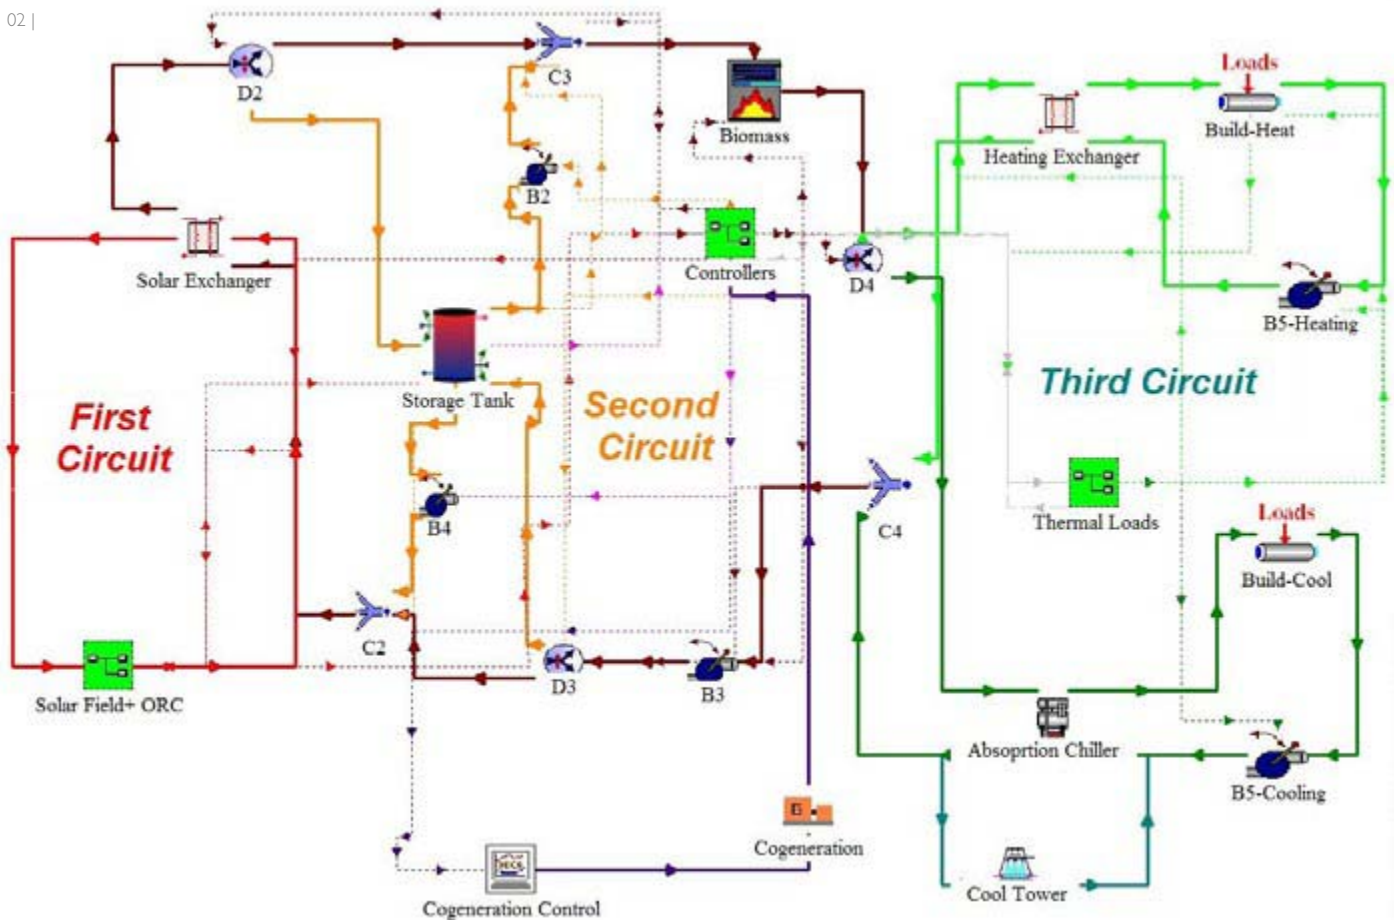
02 |

D2

C3

Biomass

Loads

Build-Heat

Heating Exchanger

B2

Solar Exchanger

Controllers

D4

B5-Heating

Storage Tank

Third Circuit

First Circuit

Second Circuit

B4

Thermal Loads

C4

Loads

Build-Cool

C2

Solar Field+ ORC

D3

B3

Absoprtion Chiller

B5-Cooling

Cogeneration

Cogeneration Control

Cool Tower